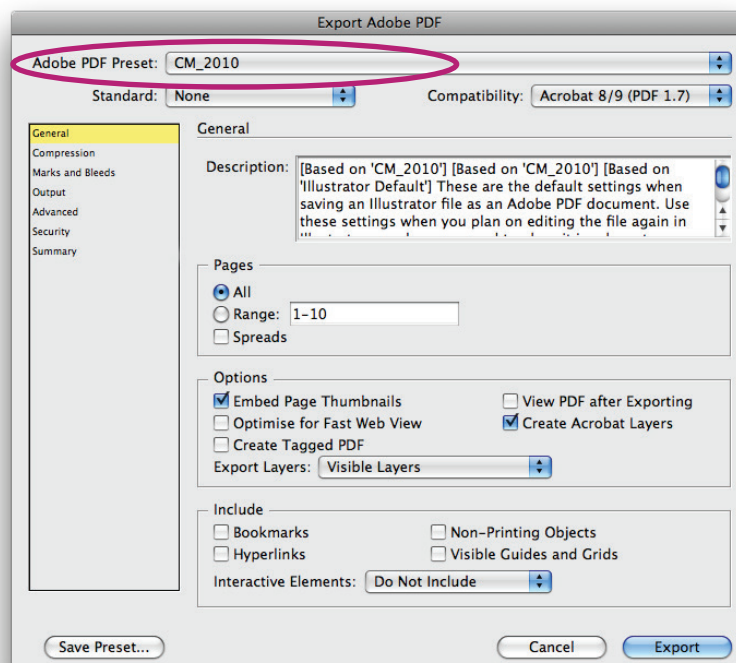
Export Adobe PDF

Adobe PDF Preset: CM_2010

Standard: None

Compatibility: Acrobat 8/9 (PDF 1.7)

General
Compression
Marks and Bleeds
Output
Advanced
Security
Summary

General

Description: [Based on 'CM_2010'] [Based on 'CM_2010'] [Based on 'Illustrator Default'] These are the default settings when saving an Illustrator file as an Adobe PDF document. Use these settings when you plan on editing the file again in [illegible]

Pages
All
Range: 1-10
Spreads

Options
Embed Page Thumbnails
Optimise for Fast Web View
Create Tagged PDF
View PDF after Exporting
Create Acrobat Layers
Export Layers: Visible Layers

Include
Bookmarks
Hyperlinks
Non-Printing Objects
Visible Guides and Grids
Interactive Elements: Do Not Include

Save Preset...
Cancel
Export